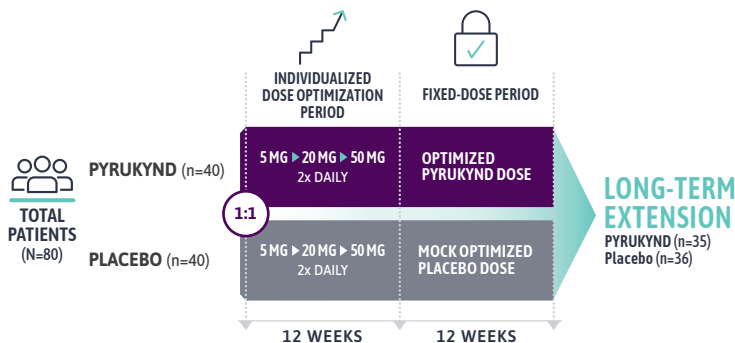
TOTAL PATIENTS (N=80)

PYRUKYND (n=40)

PLACEBO (n=40)

1:1

INDIVIDUALIZED DOSE OPTIMIZATION PERIOD

FIXED-DOSE PERIOD

5 MG ▸ 20 MG ▸ 50 MG
2x DAILY

OPTIMIZED PYRUKYND DOSE

5 MG ▸ 20 MG ▸ 50 MG
2x DAILY

MOCK OPTIMIZED PLACEBO DOSE

12 WEEKS

12 WEEKS

LONG-TERM EXTENSION
PYRUKYND (n=35)
Placebo (n=36)